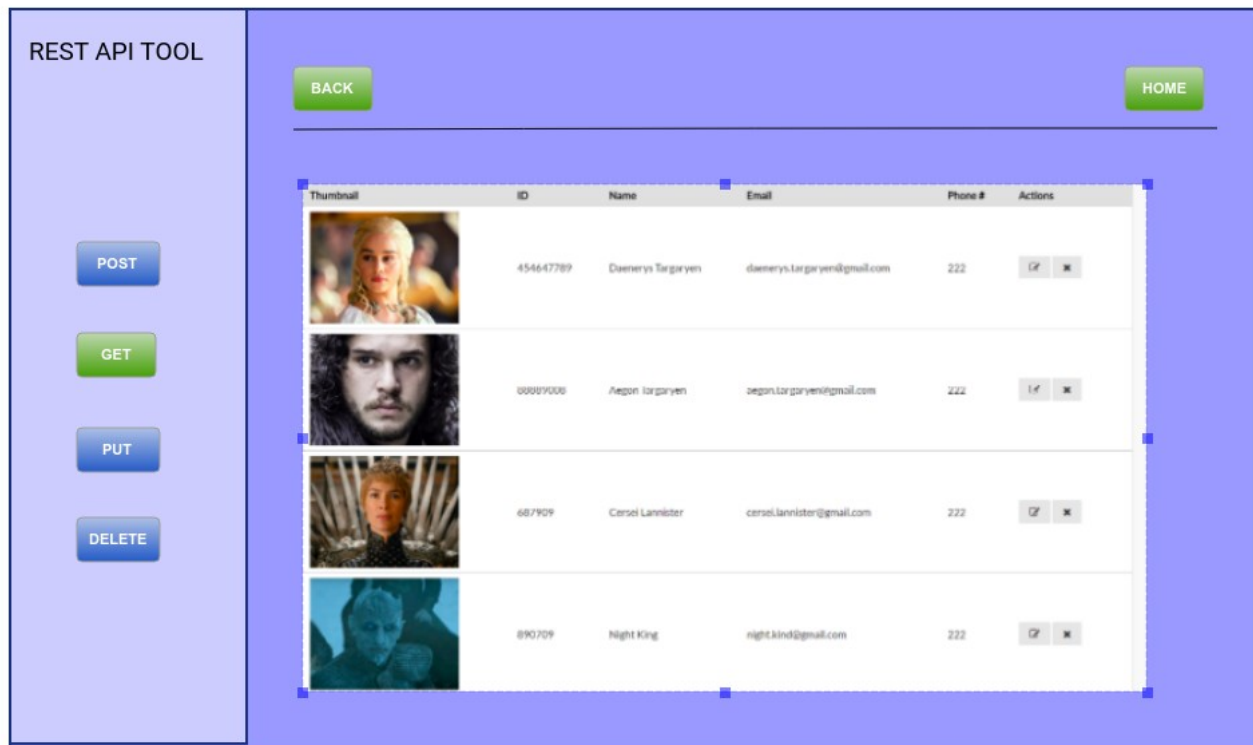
REST API TOOL

POST

GET

PUT

DELETE

BACK

HOME

| Thumbnail | ID | Name | Email | Phone # | Actions |
|---|---|---|---|---|---|
| | 454647789 | Daenerys Targaryen | daenerys.targaryen@gmail.com | 222 | |
| | 88889000 | Aegon Targaryen | aegon.targaryen@gmail.com | 222 | |
| | 687909 | Cersei Lannister | cersei.lannister@gmail.com | 222 | |
| | 890709 | Night King | night.kind@gmail.com | 222 | |